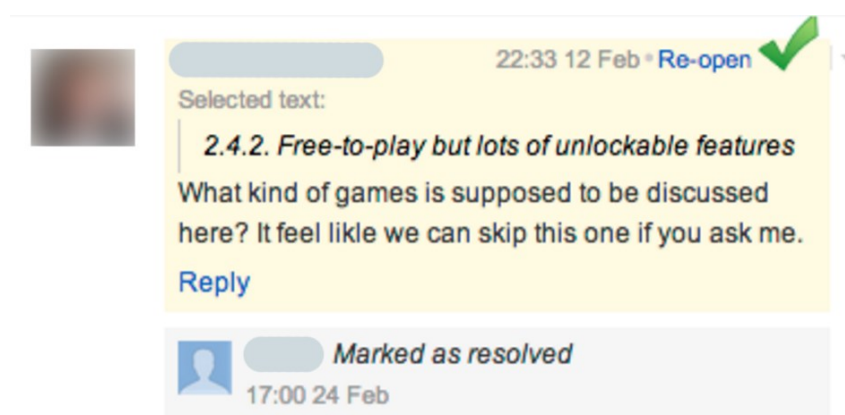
22:33 12 Feb • Re-open

Selected text:

2.4.2. Free-to-play but lots of unlockable features

What kind of games is supposed to be discussed here? It feel likle we can skip this one if you ask me.

Reply

Marked as resolved

17:00 24 Feb